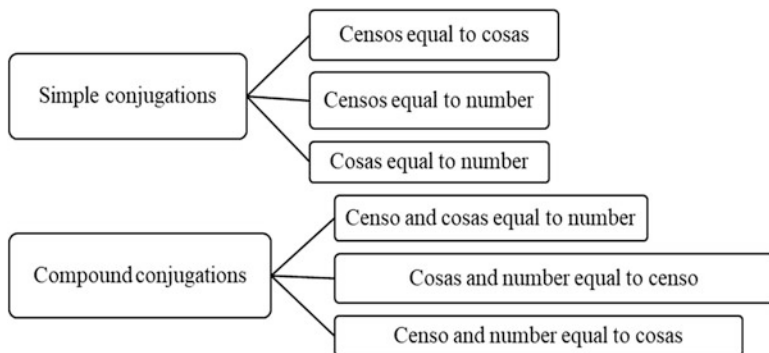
Simple conjugations

Censos equal to cosas

Censos equal to number

Cosas equal to number

Compound conjugations

Censo and cosas equal to number

Cosas and number equal to censo

Censo and number equal to cosas